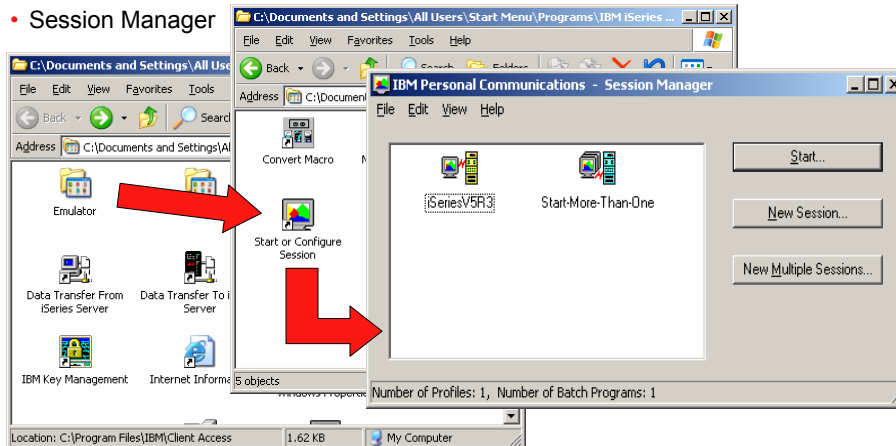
• Session Manager

C:\Documents and Settings\All Users\Start Menu\Programs\IBM iSeries

File Edit View Favorites Tools Help

Back Search Folders

Address C:\Documen

Convert Macro

Start or Configure Session

5 objects

C:\Documents and Settings\All Us

File Edit View Favorites Tools

Back Search

Address C:\Documents and Settings\All

Emulator

Data Transfer From iSeries Server

Data Transfer To i Server

IBM Key Management

Internet Informa

Location: C:\Program Files\IBM\Client Access

1.62 KB

My Computer

IBM Personal Communications - Session Manager

File Edit View Help

iSeriesV5R3

Start-More-Than-One

Start...

New Session...

New Multiple Sessions...

Number of Profiles: 1, Number of Batch Programs: 1